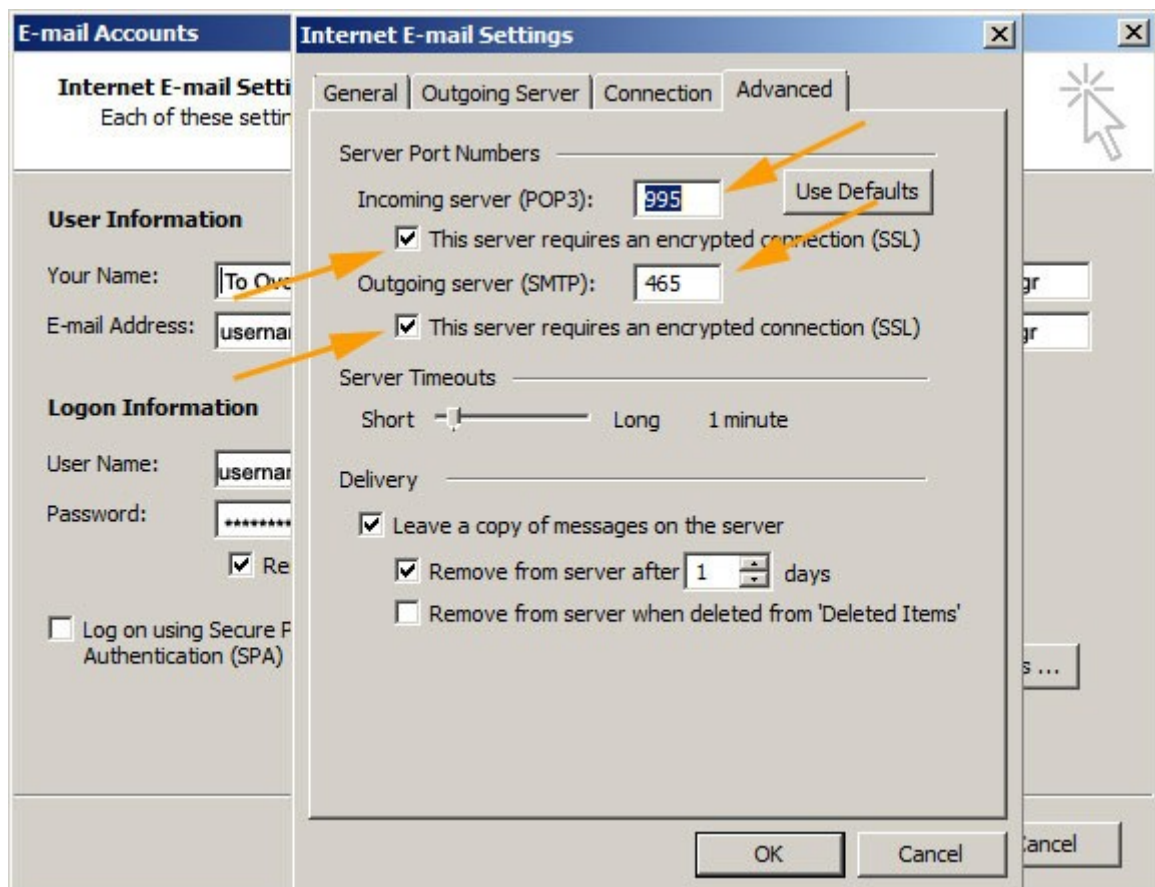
E-mail Accounts

Internet E-mail Setti
Each of these settir

User Information

Your Name: To Ove

E-mail Address: usernar

Logon Information

User Name: usernar

Password: *********

Re

Log on using Secure F Authentication (SPA)

gr

gr

s ...

Cancel

Internet E-mail Settings

General | Outgoing Server | Connection | Advanced

Server Port Numbers

Incoming server (POP3): 995 Use Defaults

This server requires an encrypted connection (SSL)

Outgoing server (SMTP): 465

This server requires an encrypted connection (SSL)

Server Timeouts

Short Long 1 minute

Delivery

Leave a copy of messages on the server

Remove from server after 1 days

Remove from server when deleted from 'Deleted Items'

OK Cancel